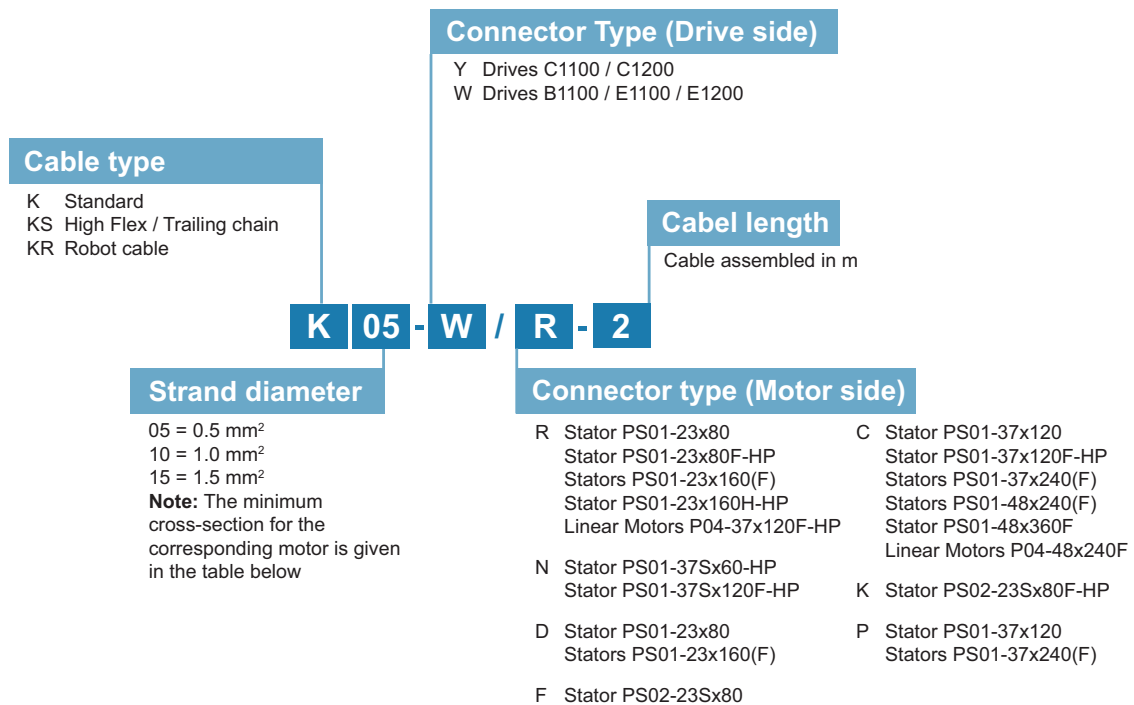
Connector Type (Drive side)

Y Drives C1100 / C1200
W Drives B1100 / E1100 / E1200

Cable type

K Standard
KS High Flex / Trailing chain
KR Robot cable

Cabel length

Cable assembled in m

K 05 - W / R - 2

Strand diameter

05 = 0.5 mm$^2$
10 = 1.0 mm$^2$
15 = 1.5 mm$^2$
**Note:** The minimum cross-section for the corresponding motor is given in the table below

Connector type (Motor side)

R Stator PS01-23x80
Stator PS01-23x80F-HP
Stators PS01-23x160(F)
Stator PS01-23x160H-HP
Linear Motors P04-37x120F-HP

N Stator PS01-37Sx60-HP
Stator PS01-37Sx120F-HP

D Stator PS01-23x80
Stators PS01-23x160(F)

F Stator PS02-23Sx80

C Stator PS01-37x120
Stator PS01-37x120F-HP
Stators PS01-37x240(F)
Stators PS01-48x240(F)
Stator PS01-48x360F
Linear Motors P04-48x240F

K Stator PS02-23Sx80F-HP

P Stator PS01-37x120
Stators PS01-37x240(F)